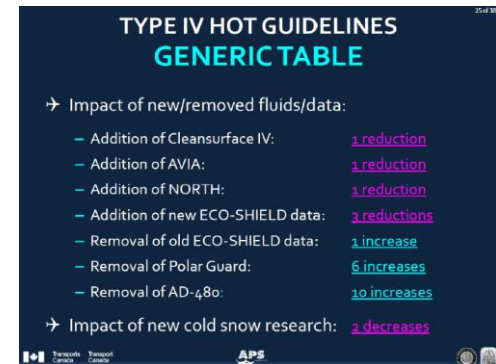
25 of 38

TYPE IV HOT GUIDELINES
GENERIC TABLE

Impact of new/removed fluids/data:

– Addition of Cleansurface IV: 1 reduction
– Addition of AVIA: 1 reduction
– Addition of NORTH: 1 reduction
– Addition of new ECO-SHIELD data: 3 reductions
– Removal of old ECO-SHIELD data: 1 increase
– Removal of Polar Guard: 6 increases
– Removal of AD-480: 10 increases

Impact of new cold snow research: 2 decreases

Transports Canada Transport Canada APS